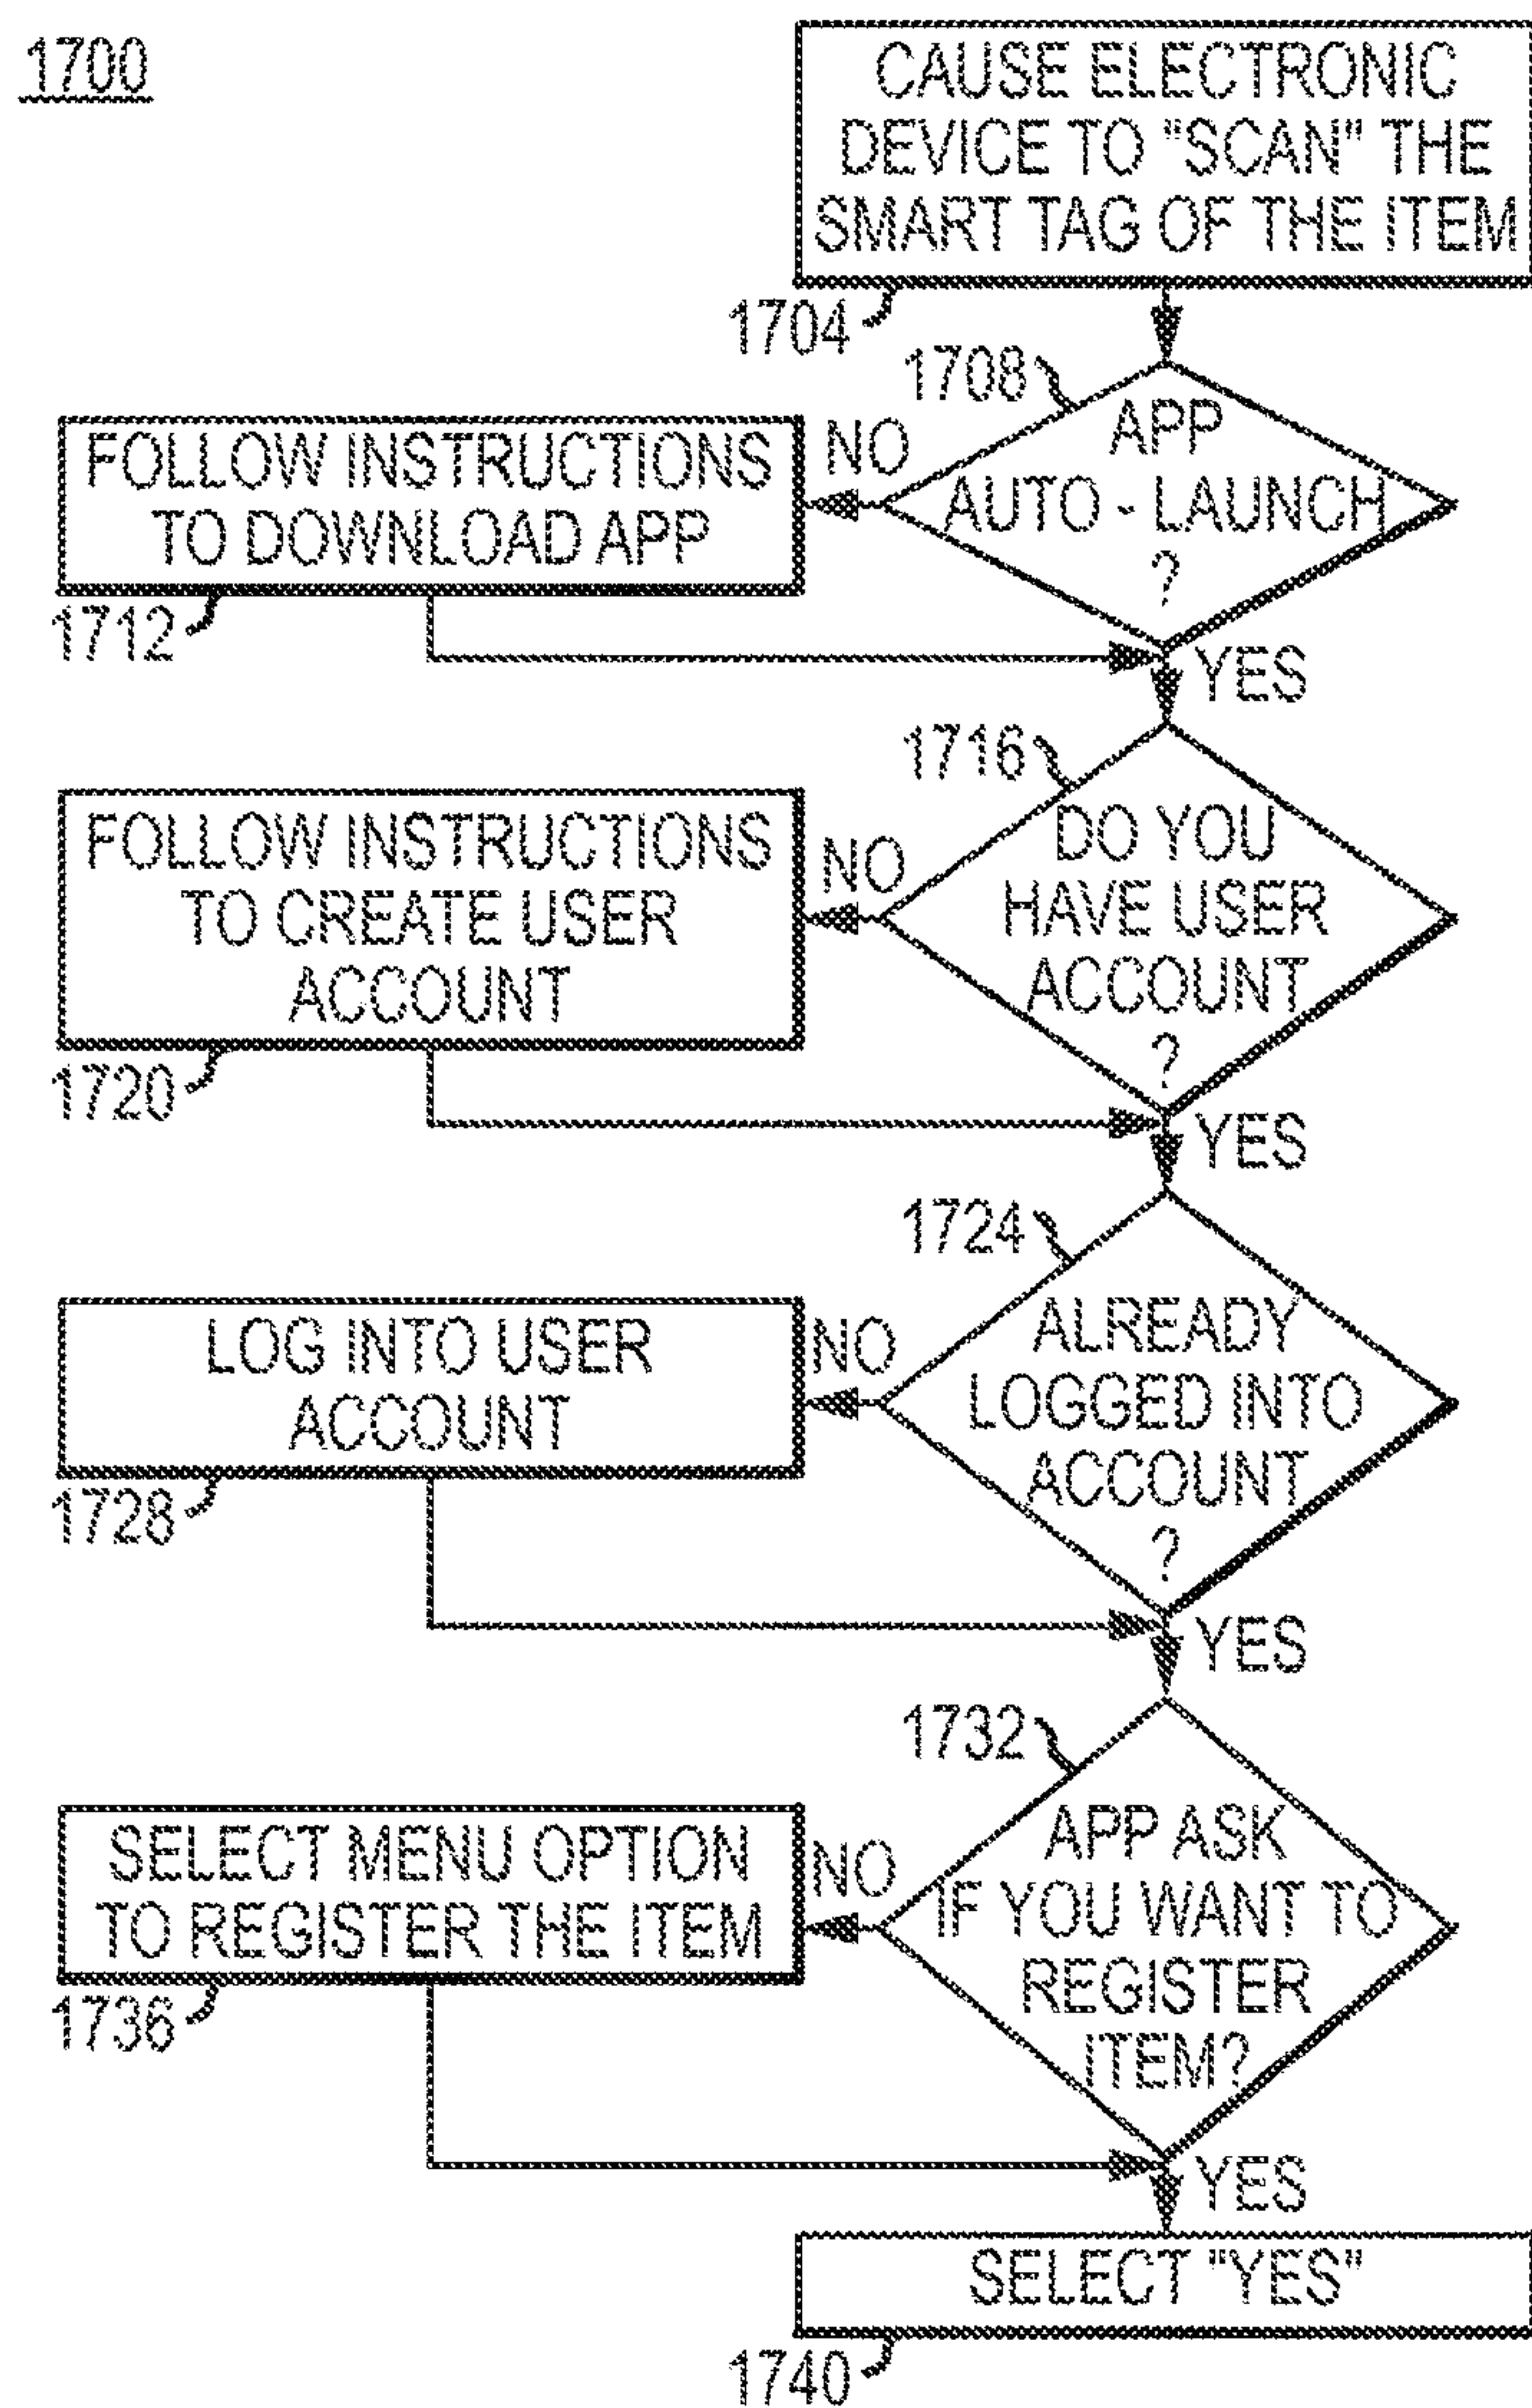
1700

CAUSE ELECTRONIC DEVICE TO "SCAN" THE SMART TAG OF THE ITEM

1704

1708

APP AUTO - LAUNCH ?

NO

FOLLOW INSTRUCTIONS TO DOWNLOAD APP

1712

YES

1716

DO YOU HAVE USER ACCOUNT ?

NO

FOLLOW INSTRUCTIONS TO CREATE USER ACCOUNT

1720

YES

1724

ALREADY LOGGED INTO ACCOUNT ?

NO

LOG INTO USER ACCOUNT

1728

YES

1732

APP ASK IF YOU WANT TO REGISTER ITEM?

NO

SELECT MENU OPTION TO REGISTER THE ITEM

1736

YES

SELECT "YES"

1740